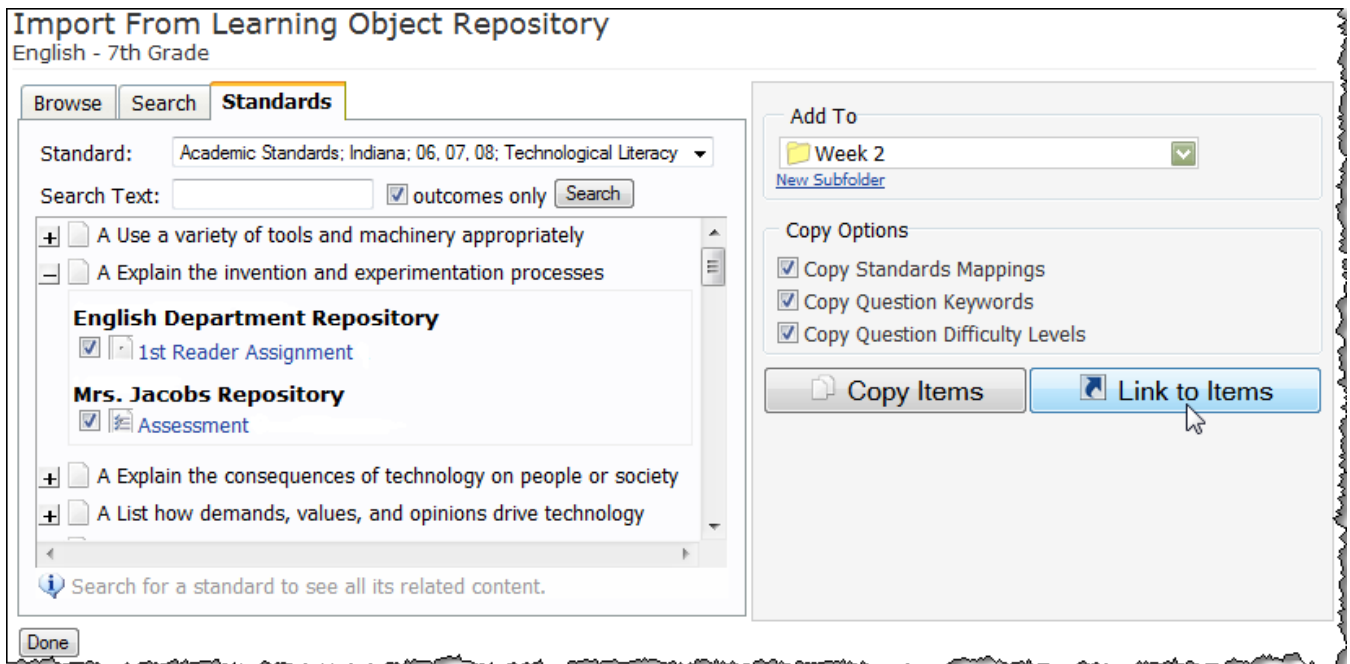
Import From Learning Object Repository
English - 7th Grade

Browse | Search | Standards

Standard: Academic Standards; Indiana; 06, 07, 08; Technological Literacy

Search Text: outcomes only Search

A Use a variety of tools and machinery appropriately

A Explain the invention and experimentation processes

English Department Repository

1st Reader Assignment

Mrs. Jacobs Repository

Assessment

A Explain the consequences of technology on people or society

A List how demands, values, and opinions drive technology

Search for a standard to see all its related content.

Add To

Week 2

New Subfolder

Copy Options

Copy Standards Mappings

Copy Question Keywords

Copy Question Difficulty Levels

Copy Items

Link to Items

Done